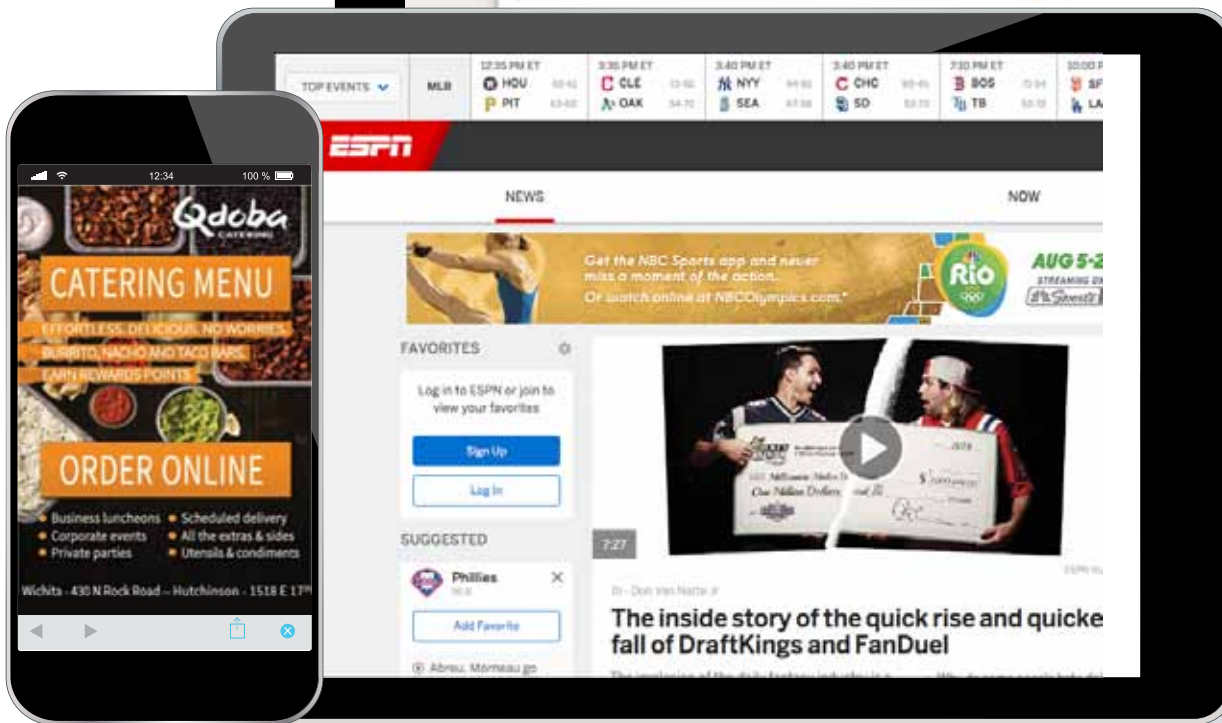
12:34 100 %

Qdoba CATERING

CATERING MENU

EFFORTLESS. DELICIOUS. NO WORRIES.
BURRITO, NACHO AND TACO BARS.
EARN REWARDS POINTS.

ORDER ONLINE

• Business luncheons • Scheduled delivery
• Corporate events • All the extras & sides
• Private parties • Utensils & condiments

Wichita - 430 N Rock Road – Hutchinson - 1518 E 17th

TOP EVENTS MLB

12:35 PM ET HOU PIT
3:35 PM ET CLE OAK
3:40 PM ET NYY SEA
3:40 PM ET CHC SD
7:10 PM ET BOS TB
10:00 P SF LA

ESPN

NEWS NOW

Get the NBC Sports app and never miss a moment of the action. Or watch online at NBCOlympics.com.

Rio AUG 5-2 STREAMING ON

FAVORITES

Log in to ESPN or join to view your favorites

Sign Up

Log In

SUGGESTED

Phillies MLB

Add Favorite

Abreu, Morneau go

7:27

The inside story of the quick rise and quicke fall of DraftKings and FanDuel